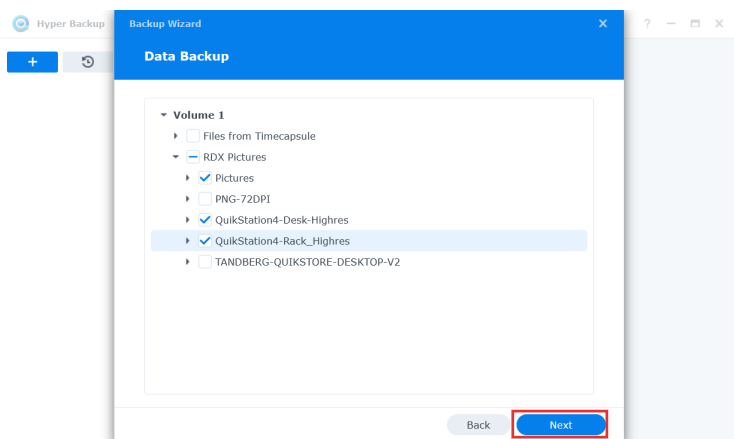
Hyper Backup

+

Backup Wizard

×

? — ▭ ×

Data Backup

Volume 1

Files from Timecapsule

RDX Pictures

Pictures

PNG-72DPI

QuikStation4-Desk-Highres

QuikStation4-Rack_Highres

TANDBERG-QUIKSTORE-DESKTOP-V2

Back

Next